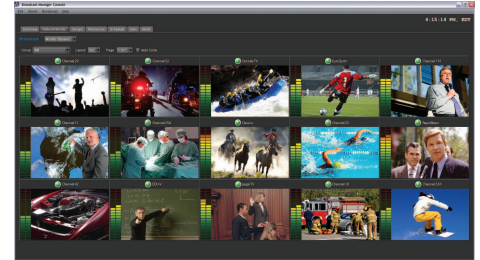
Broadcast Manager Console

File Home Broadcast View

6:15:16 PM, EDT

Group All Layout Page Auto Cycle

Channel01
Channel02
Channel TV
EuroSport
Channel TV1
Channel 11
Channel304
Classics
Channel21
NewsNow
Channel42
EDU tv
Sugar TV
Channel 51
Channel 531